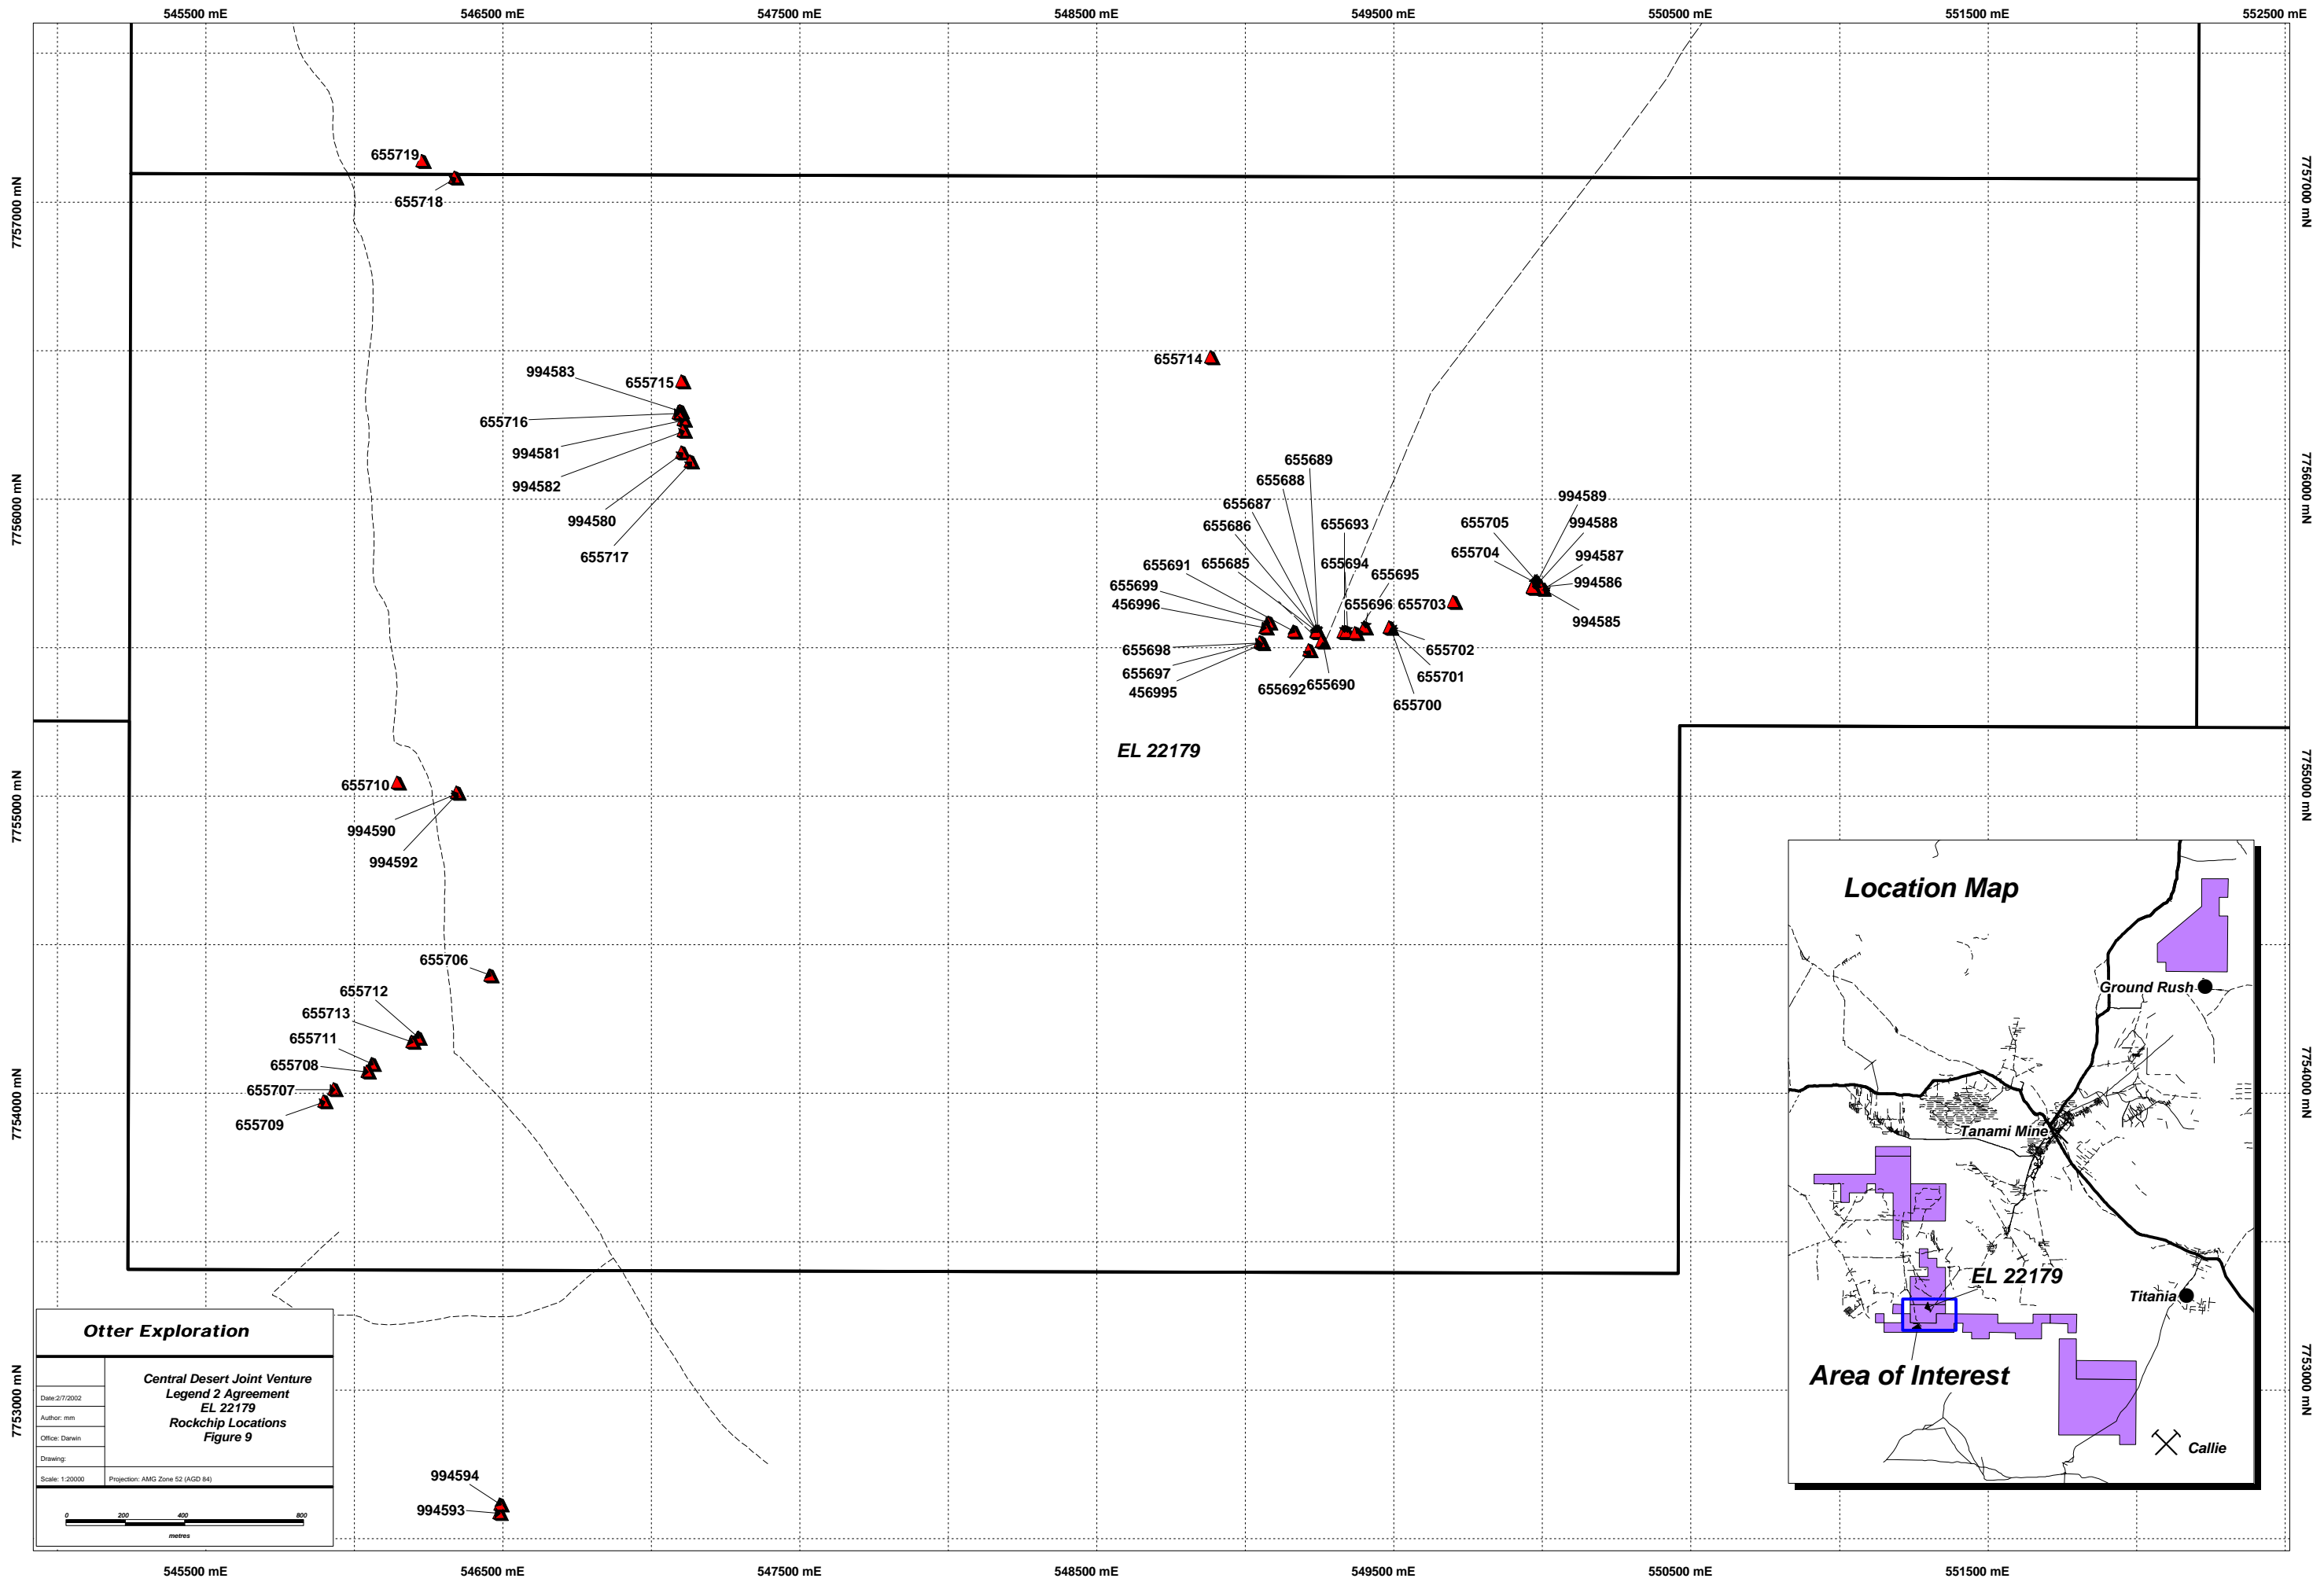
545500 mE
546500 mE
547500 mE
548500 mE
549500 mE
550500 mE
551500 mE
552500 mE

7757000 mN
7756000 mN
7755000 mN
7754000 mN
7753000 mN

7757000 mN
7756000 mN
7755000 mN
7754000 mN
7753000 mN

655719
655718

994583
655715
655716
994581
994582
994580
655717

655714

655689
655688
655687
655686
655693
655691
655685
655699
456996
655694
655695
655696
655703
655698
655697
456995
655692
655690
655702
655701
655700

655705
655704
994589
994588
994587
994586
994585

EL 22179

655710
994590
994592

655706
655712
655713
655711
655708
655707
655709

994594
994593

Location Map
Ground Rush
Tanami Mine
EL 22179
Titania
Area of Interest
Callie

Otter Exploration

Central Desert Joint Venture
Legend 2 Agreement
EL 22179
Rockchip Locations
Figure 9

Date:2/7/2002
Author: mm
Office: Darwin
Drawing:
Scale: 1:20000
Projection: AMG Zone 52 (AGD 84)

0
200
400
800
metres

545500 mE
546500 mE
547500 mE
548500 mE
549500 mE
550500 mE
551500 mE